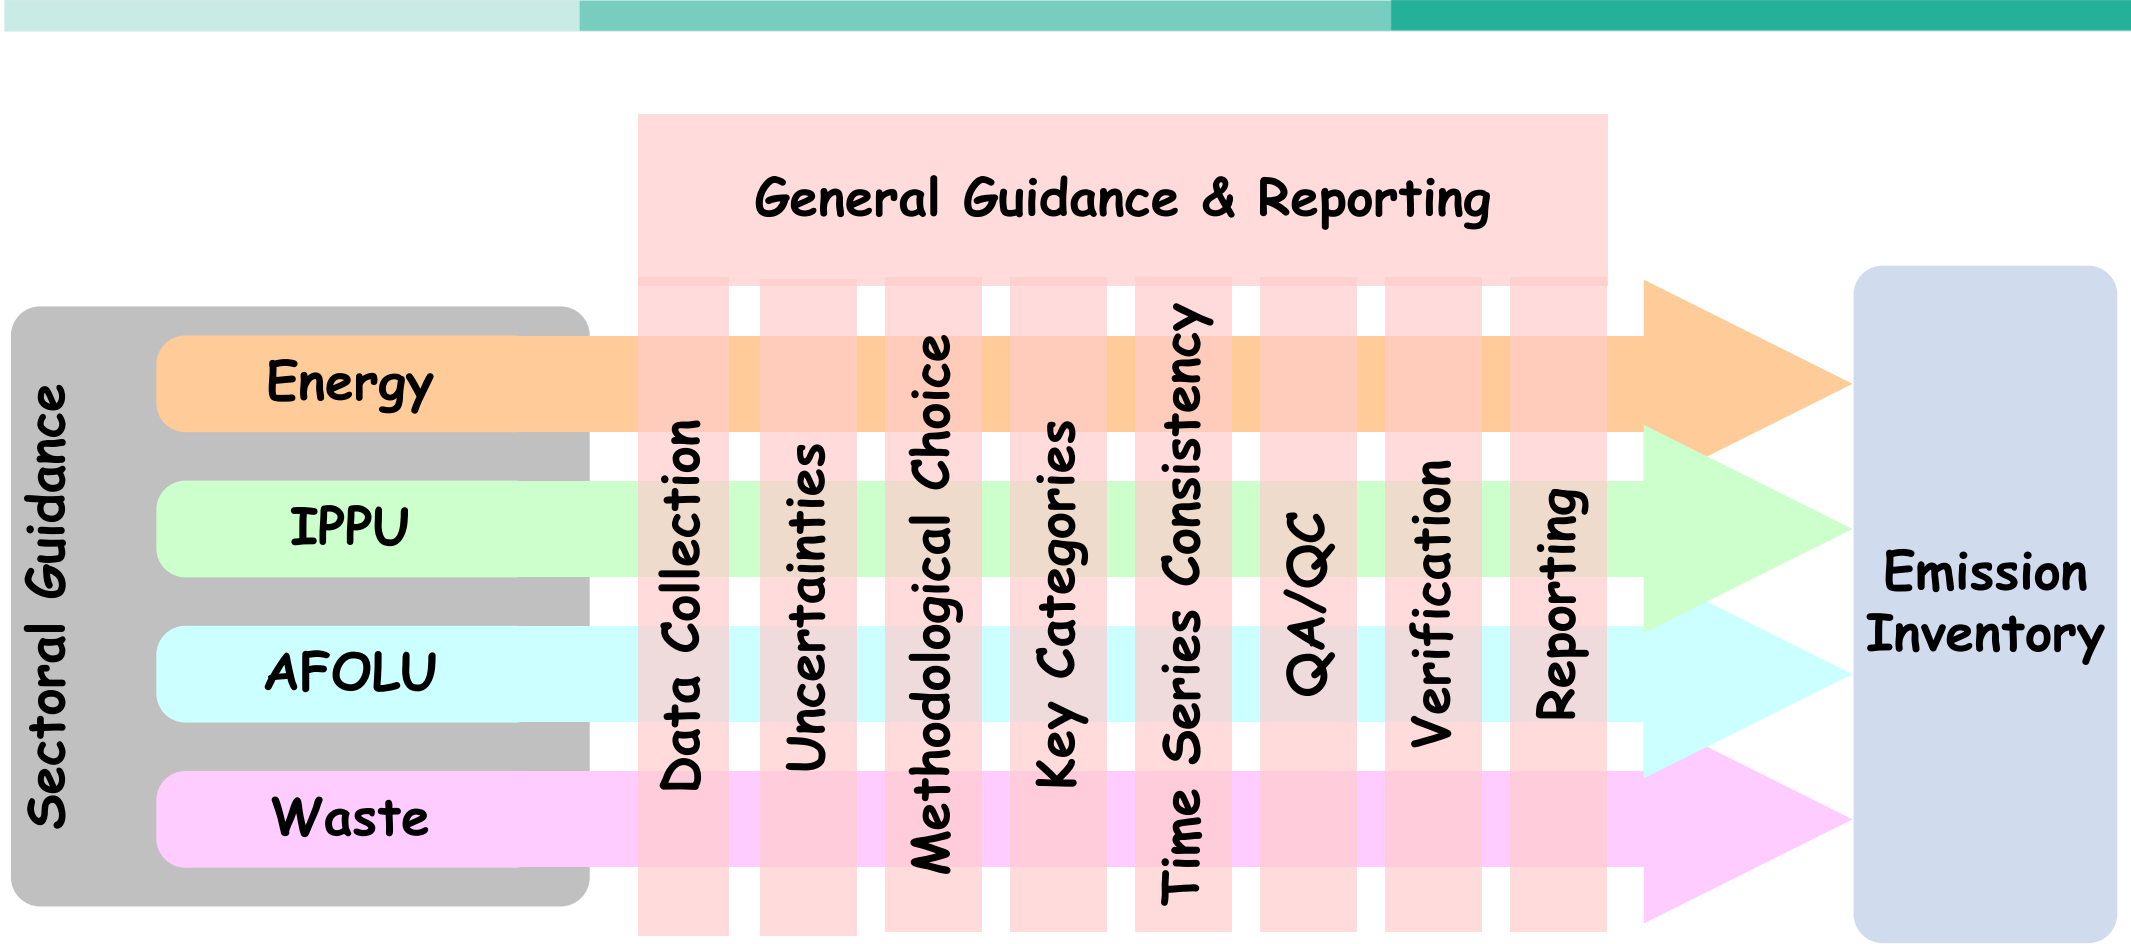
General Guidance & Reporting

Sectoral Guidance

Energy

IPPU

AFOLU

Waste

Data Collection

Uncertainties

Methodological Choice

Key Categories

Time Series Consistency

QA/QC

Verification

Reporting

Emission Inventory